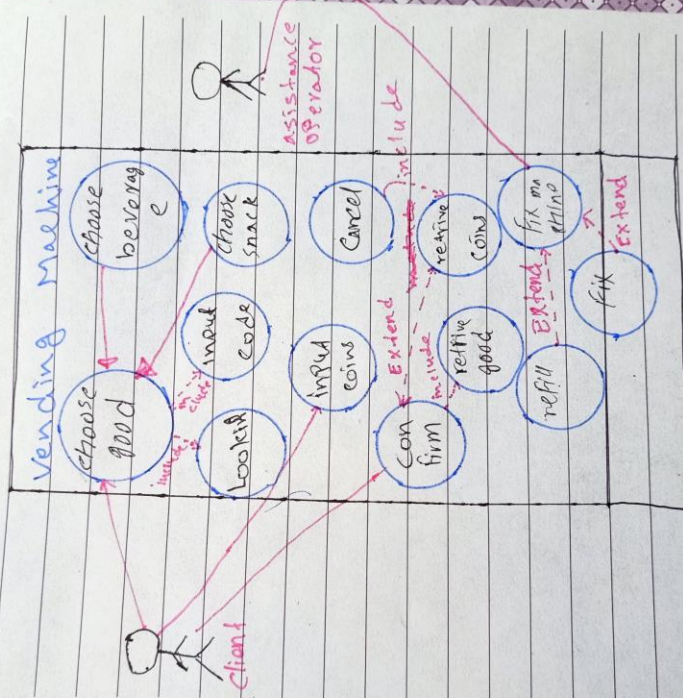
Vending Machine

assistance operator

choose beverage

choose snack

Cancel

retrive coins

Fix machine

choose good

input code

input coins

retrive good

Fix

LookUp

con firm

refill

include

include

include

include

Extend

Extend

Extend

Client